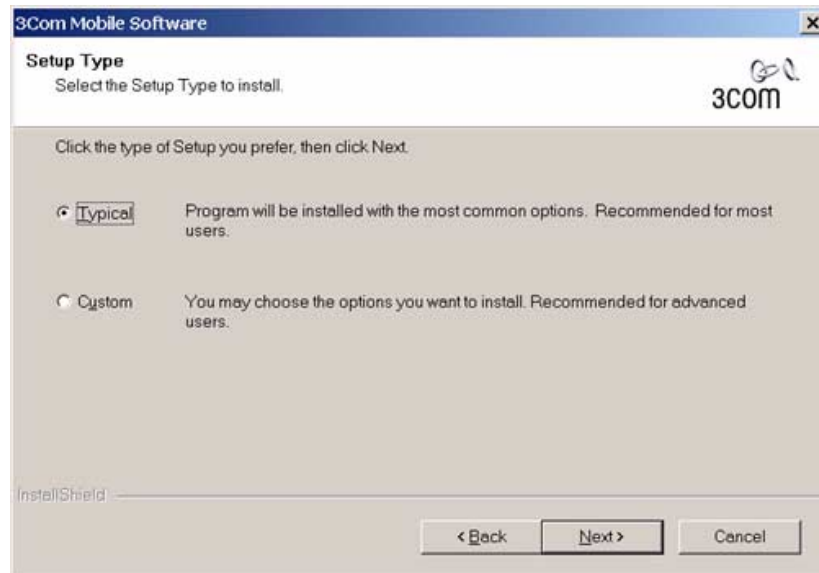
3Com Mobile Software

×

Setup Type

Select the Setup Type to install.

3COM

Click the type of Setup you prefer, then click Next.

Typical Program will be installed with the most common options. Recommended for most users.

Custom You may choose the options you want to install. Recommended for advanced users.

InstallShield

< Back

Next >

Cancel